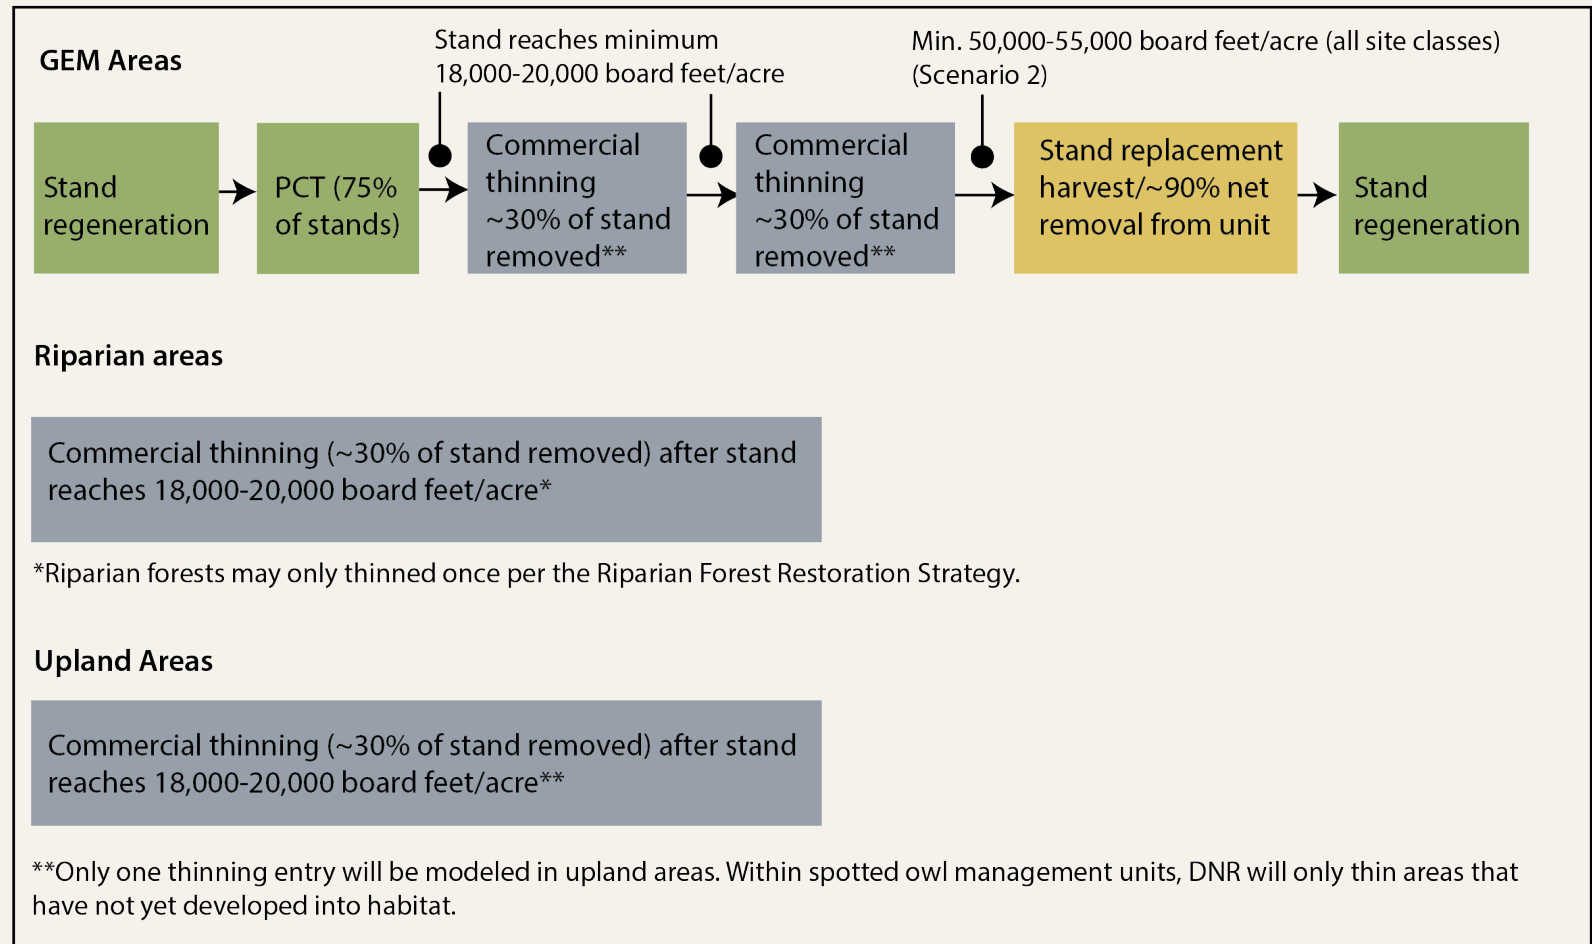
GEM Areas

Stand reaches minimum 18,000-20,000 board feet/acre

Min. 50,000-55,000 board feet/acre (all site classes) (Scenario 2)

Stand regeneration

PCT (75% of stands)

Commercial thinning ~30% of stand removed**

Commercial thinning ~30% of stand removed**

Stand replacement harvest/~90% net removal from unit

Stand regeneration

Riparian areas

Commercial thinning (~30% of stand removed) after stand reaches 18,000-20,000 board feet/acre*

*Riparian forests may only thinned once per the Riparian Forest Restoration Strategy.

Upland Areas

Commercial thinning (~30% of stand removed) after stand reaches 18,000-20,000 board feet/acre**

**Only one thinning entry will be modeled in upland areas. Within spotted owl management units, DNR will only thin areas that have not yet developed into habitat.